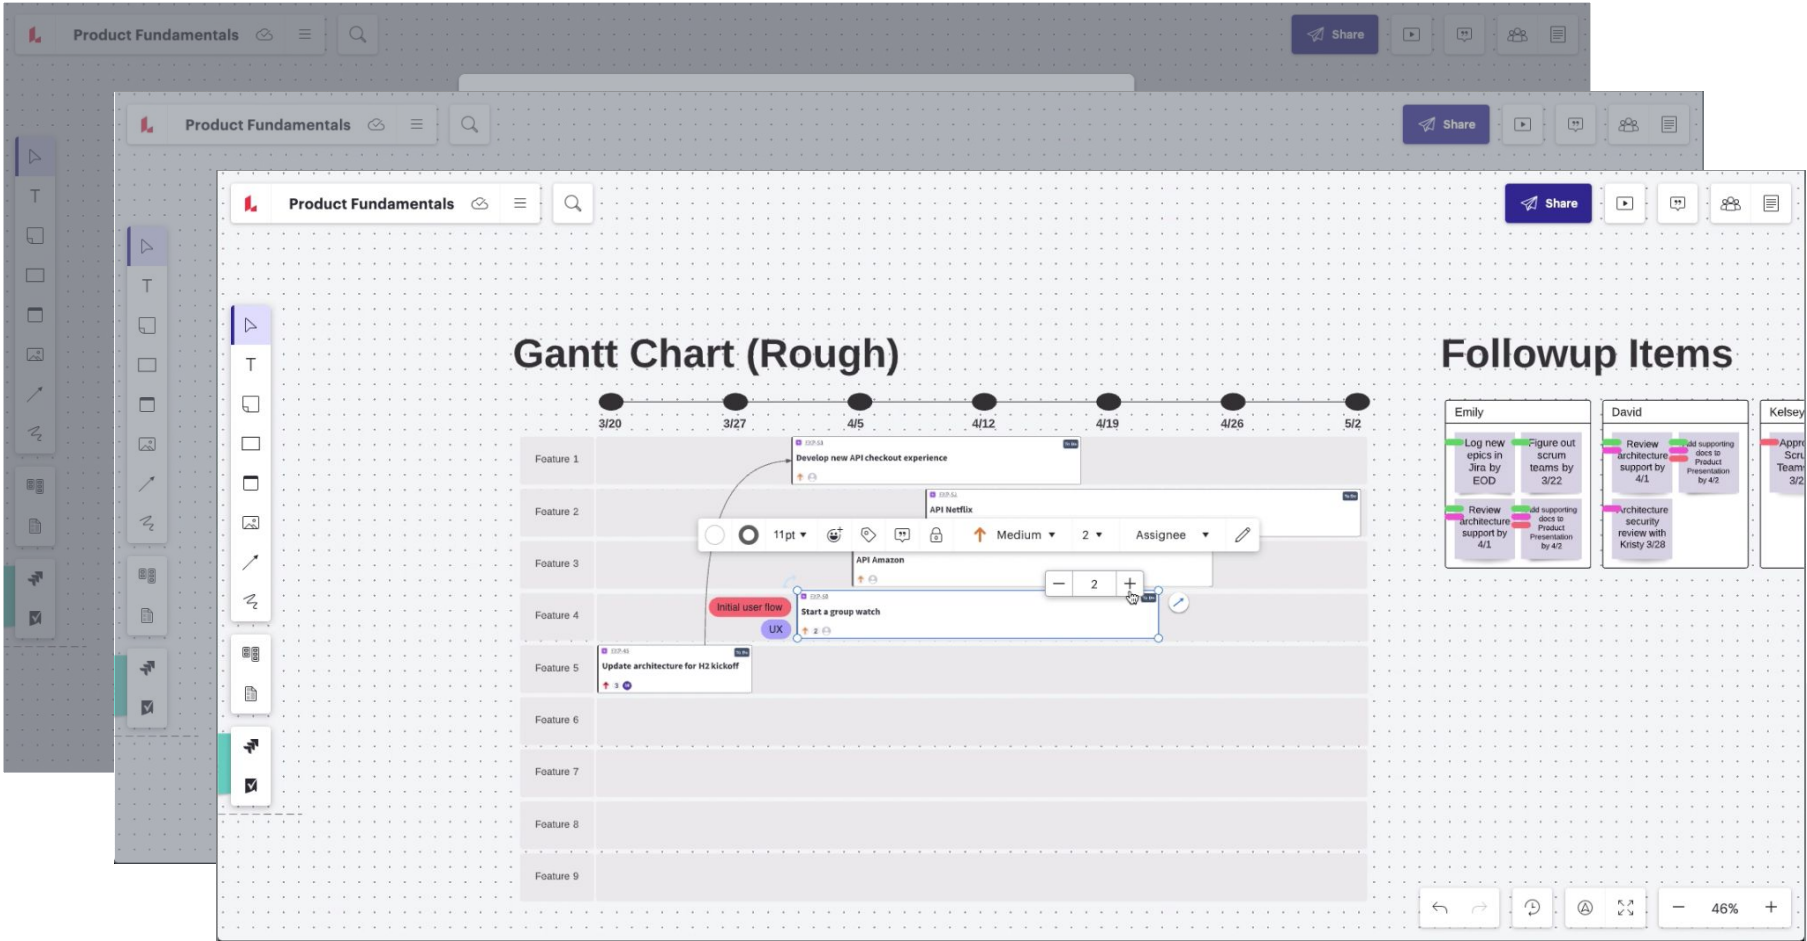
Product Fundamentals

Share

Product Fundamentals

Share

Product Fundamentals

Share

T

T

T

Gantt Chart (Rough)

3/20 3/27 4/5 4/12 4/19 4/26 5/2

Feature 1
Develop new API checkout experience

Feature 2
API Netflix

Feature 3
API Amazon

Feature 4
Initial user flow
UX
Start a group watch

Feature 5
Update architecture for H2 kickoff

Feature 6

Feature 7

Feature 8

Feature 9

11pt Medium 2 Assignee

2

Followup Items

Emily
Log new epics in Jira by EOD
Figure out scrum teams by 3/22
Review architecture support by 4/1
dd supporting docs to Product Presentation by 4/2

David
Review architecture support by 4/1
dd supporting docs to Product Presentation by 4/2
rchitecture security review with Kristy 3/28

Kelsey
Appr Scru Team 3/2

46%